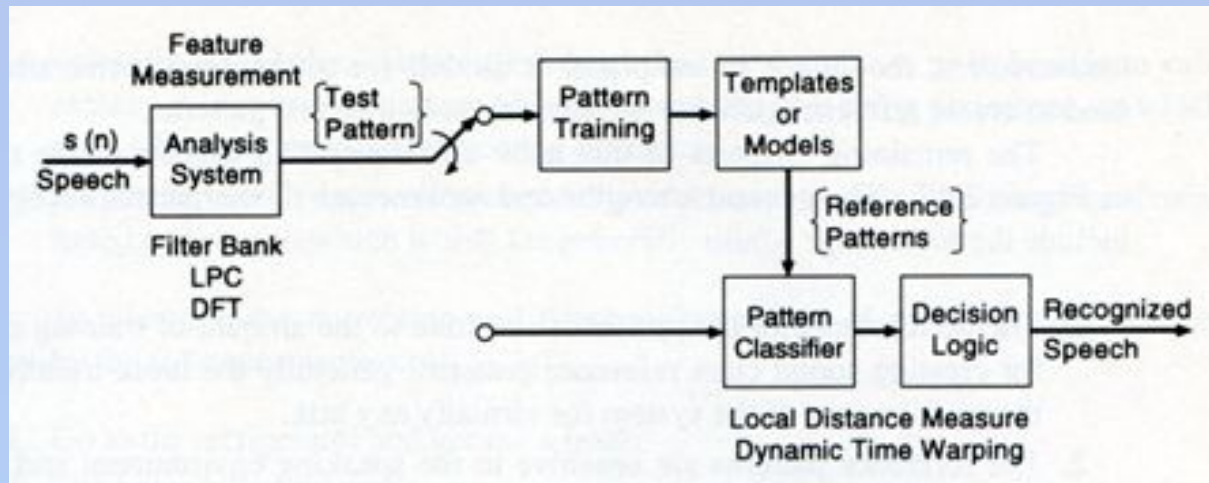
Feature Measurement

s (n)
Speech

Analysis System

Filter Bank
LPC
DFT

Test Pattern

Pattern Training

Templates or Models

Reference Patterns

Pattern Classifier

Decision Logic

Recognized Speech

Local Distance Measure
Dynamic Time Warping